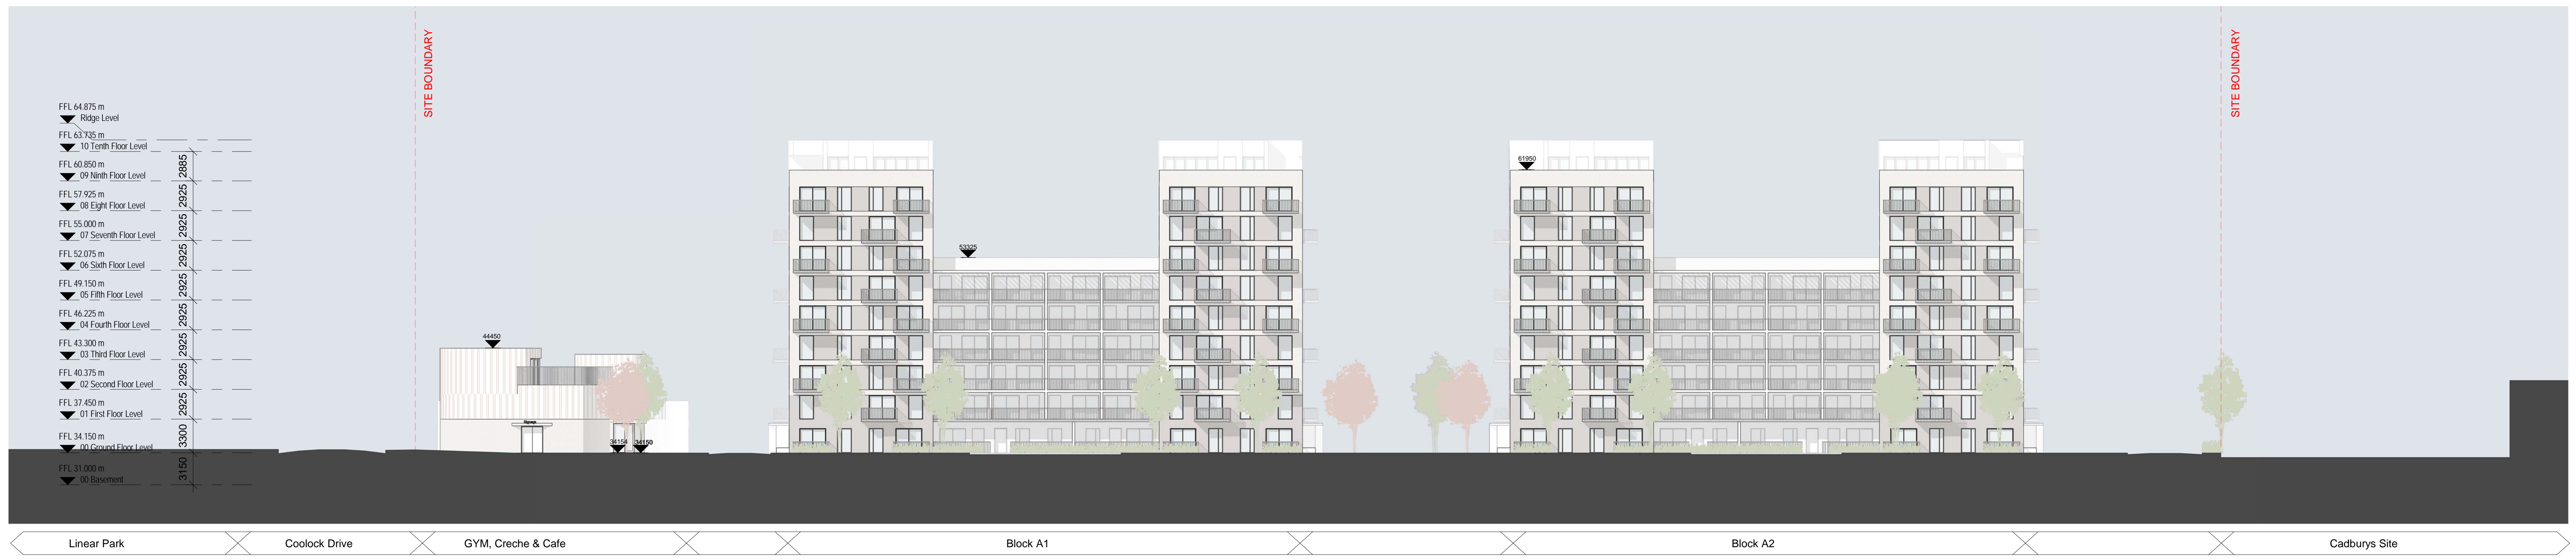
FFL 64.875 m
Ridge Level
FFL 63.735 m
10 Tenth Floor Level
FFL 60.850 m
09 Ninth Floor Level
FFL 57.925 m
08 Eight Floor Level
FFL 55.000 m
07 Seventh Floor Level
FFL 52.075 m
06 Sixth Floor Level
FFL 49.150 m
05 Fifth Floor Level
FFL 46.225 m
04 Fourth Floor Level
FFL 43.300 m
03 Third Floor Level
FFL 40.375 m
02 Second Floor Level
FFL 37.450 m
01 First Floor Level
FFL 34.150 m
00 Ground Floor Level
FFL 31.000 m
00 Basement

2885
2925
2925
2925
2925
2925
2925
2925
2925
3300
3150

SITE BOUNDARY

44450
Signage
34154
34150

53325

61950

SITE BOUNDARY

Linear Park
Coolock Drive
GYM, Creche & Cafe
Block A1
Block A2
Cadburys Site